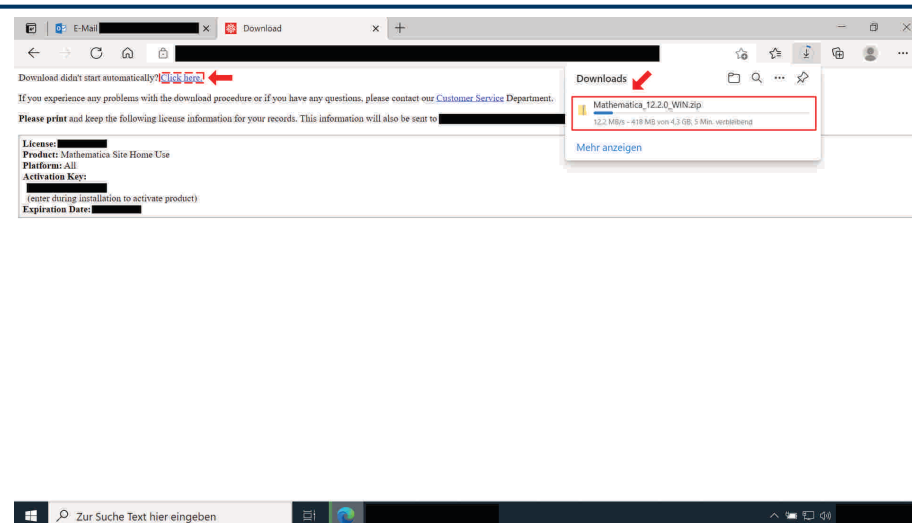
E-Mail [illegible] × Download × +

Download didn't start automatically? Click here.

If you experience any problems with the download procedure or if you have any questions, please contact our Customer Service Department.

Please print and keep the following license information for your records. This information will also be sent to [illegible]

License: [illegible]
Product: Mathematica Site Home Use
Platform: All
Activation Key:
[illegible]
(enter during installation to activate product)
Expiration Date: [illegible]

Downloads

Mathematica_12.2.0_WIN.zip
12,2 MB/s - 418 MB von 4,3 GB, 5 Min. verbleibend

Mehr anzeigen

Zur Suche Text hier eingeben